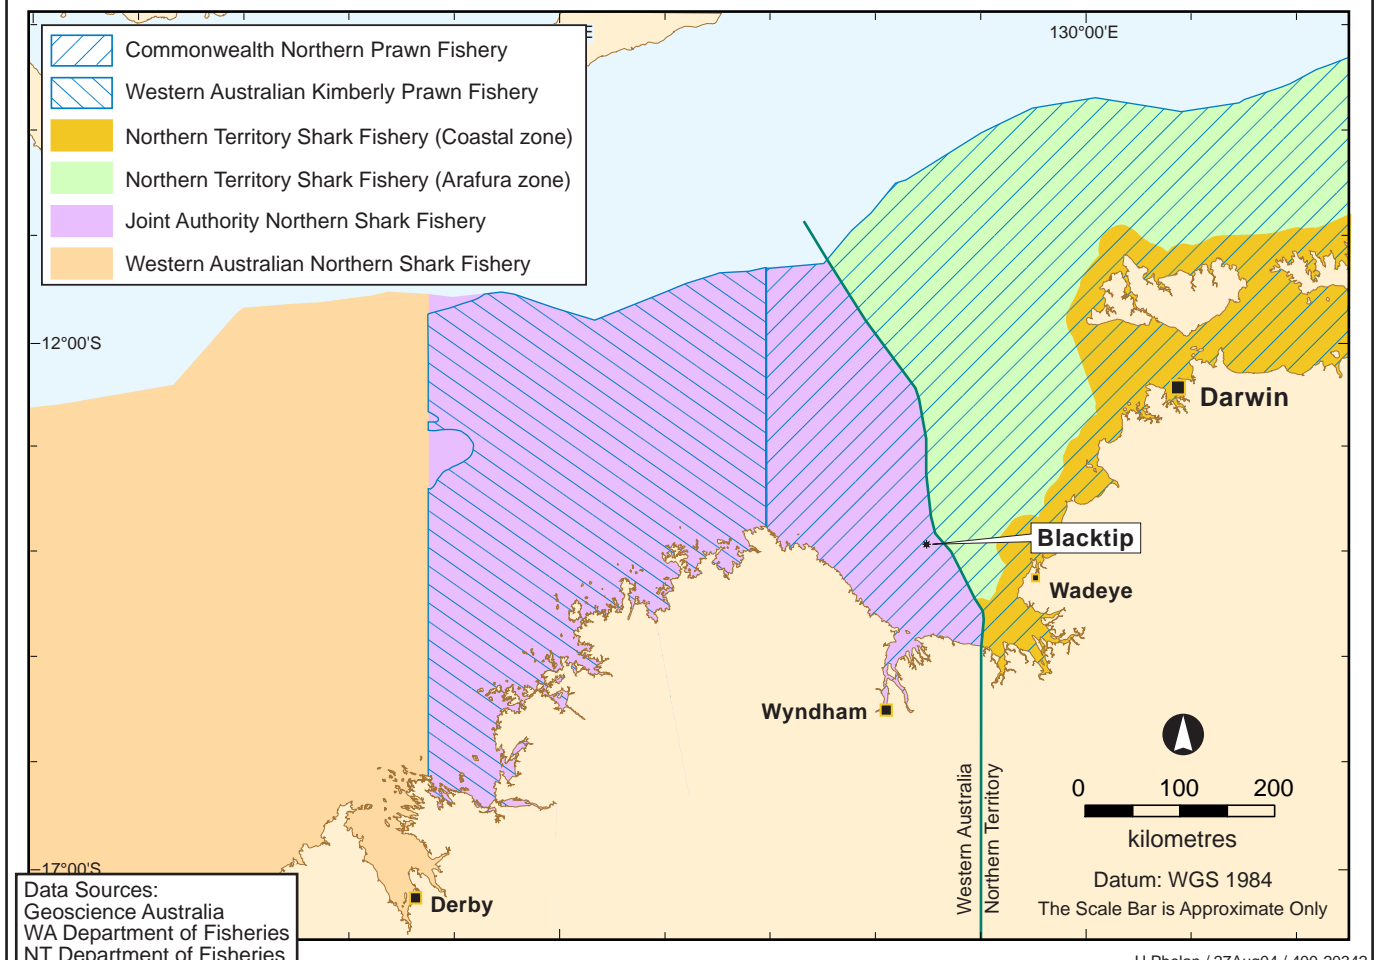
Commonwealth Northern Prawn Fishery
Western Australian Kimberly Prawn Fishery
Northern Territory Shark Fishery (Coastal zone)
Northern Territory Shark Fishery (Arafura zone)
Joint Authority Northern Shark Fishery
Western Australian Northern Shark Fishery

130°00'E

12°00'S

17°00'S

Darwin

Blacktip

Wadeye

Wyndham

Derby

Western Australia

Northern Territory

0 100 200

kilometres

Datum: WGS 1984

The Scale Bar is Approximate Only

Data Sources:
Geoscience Australia
WA Department of Fisheries
NT Department of Fisheries

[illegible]